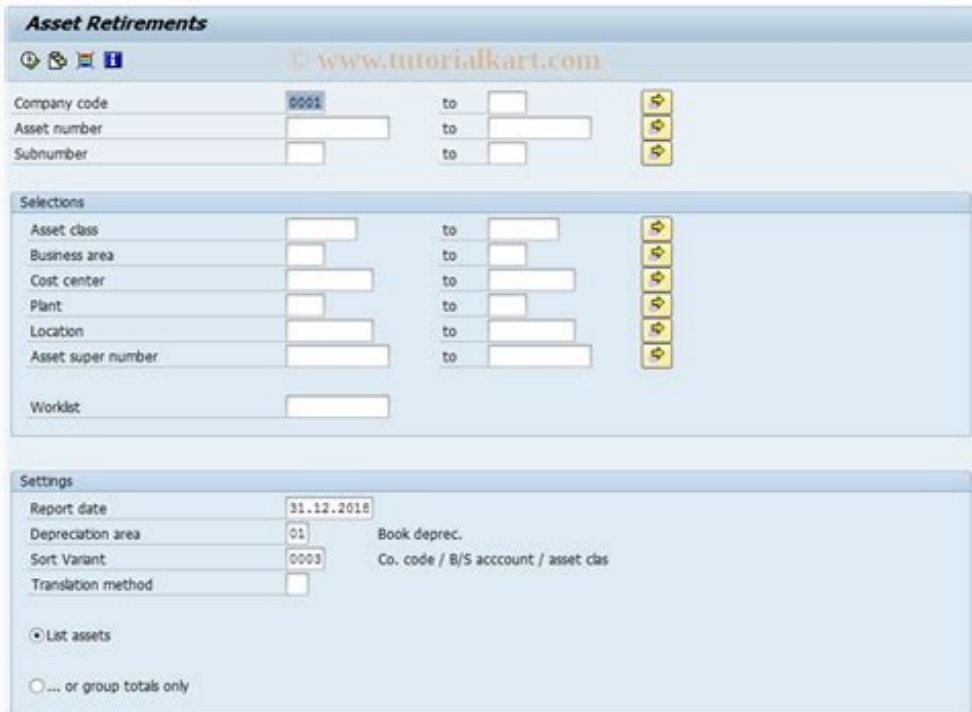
Asset Retirements

© www.tutorialkart.com

Company code 0001 to
Asset number to
Subnumber to

Selections
Asset class to
Business area to
Cost center to
Plant to
Location to
Asset super number to

Worklist

Settings
Report date 31.12.2018
Depreciation area 01 Book deprec.
Sort Variant 0003 Co. code / B/S acccount / asset clas
Translation method

List assets

... or group totals only